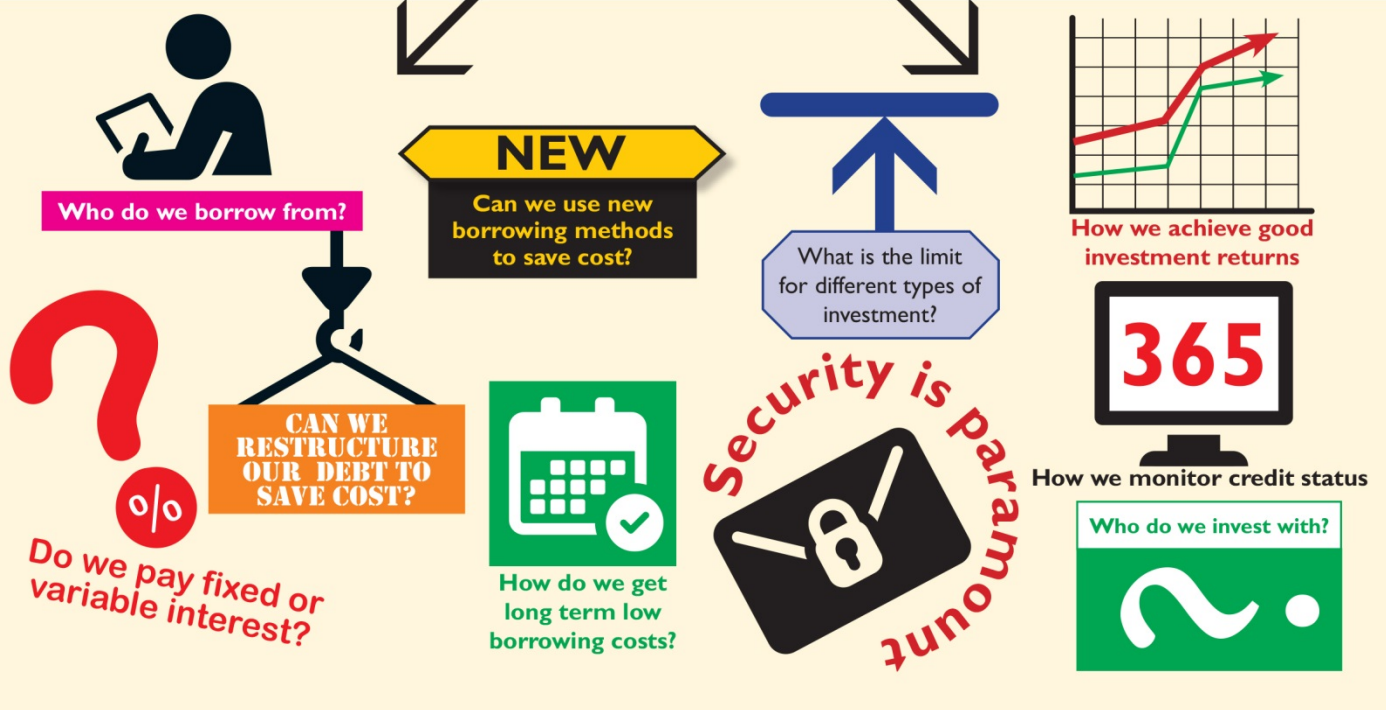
Who do we borrow from?

NEW

Can we use new borrowing methods to save cost?

What is the limit for different types of investment?

How we achieve good investment returns

CAN WE RESTRUCTURE OUR DEBT TO SAVE COST?

%

Do we pay fixed or variable interest?

How do we get long term low borrowing costs?

Security is paramount

365

How we monitor credit status

Who do we invest with?